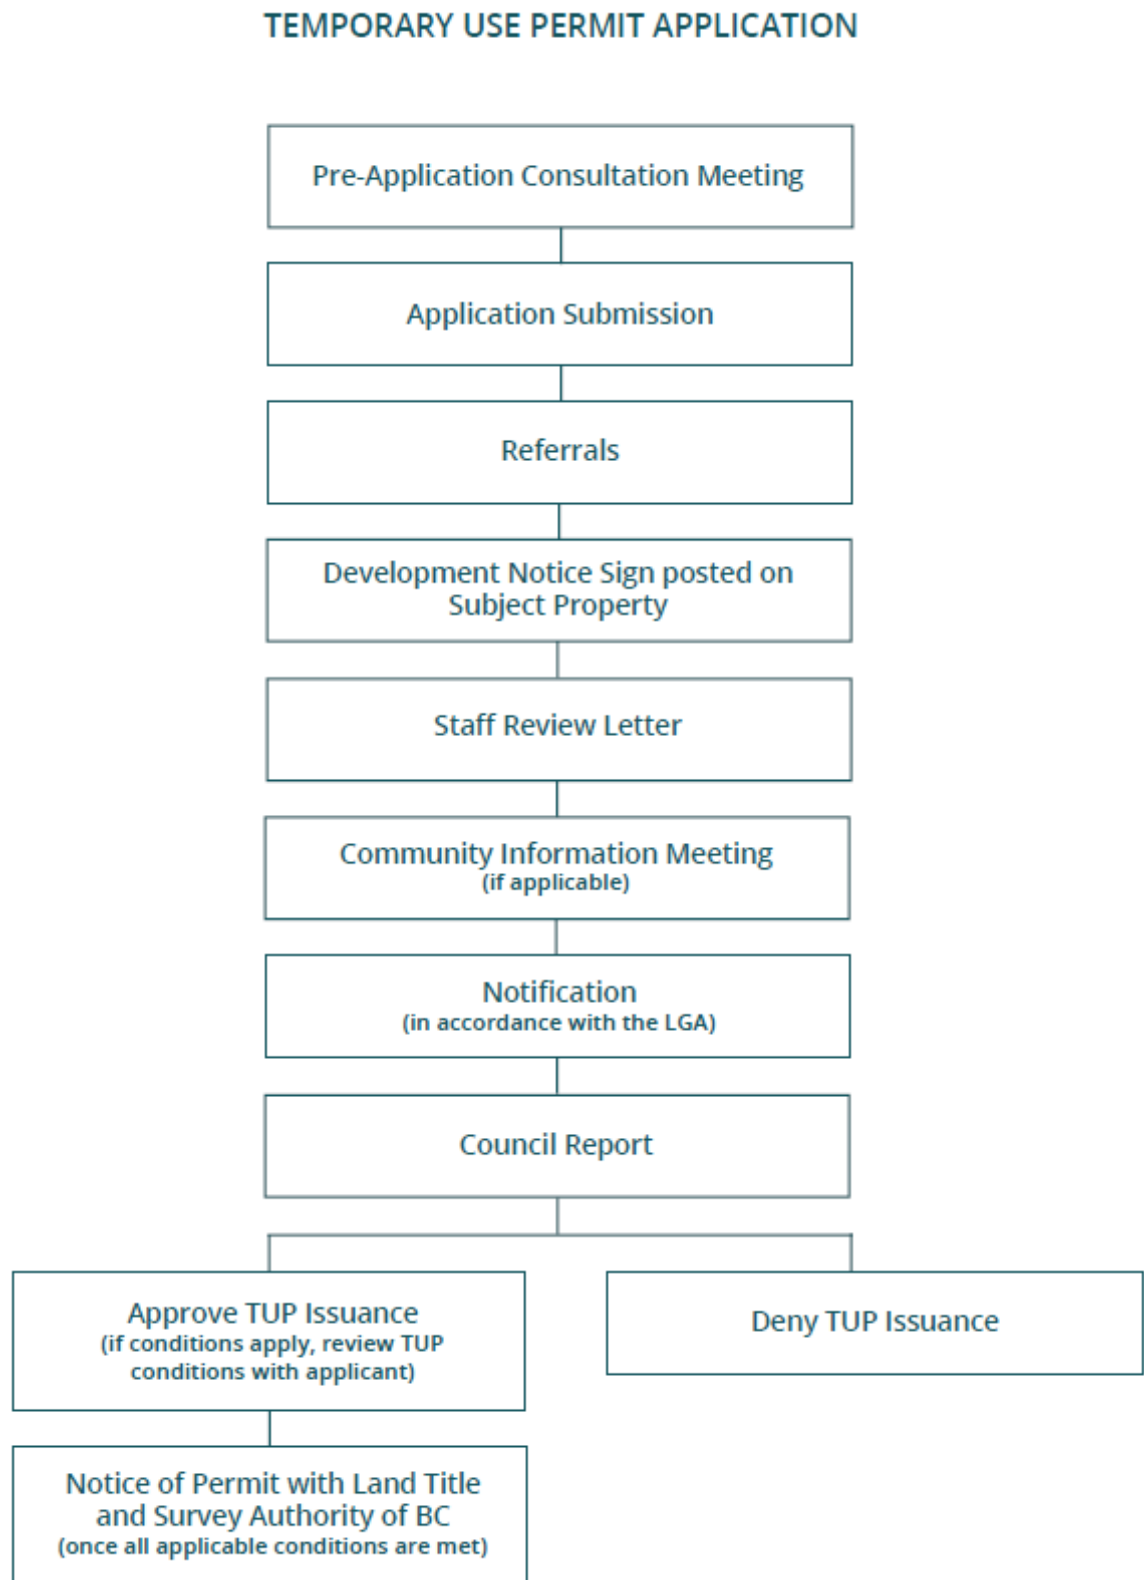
TEMPORARY USE PERMIT APPLICATION

Pre-Application Consultation Meeting

Application Submission

Referrals

Development Notice Sign posted on Subject Property

Staff Review Letter

Community Information Meeting
(if applicable)

Notification
(in accordance with the LGA)

Council Report

Approve TUP Issuance
(if conditions apply, review TUP conditions with applicant)

Deny TUP Issuance

Notice of Permit with Land Title and Survey Authority of BC
(once all applicable conditions are met)